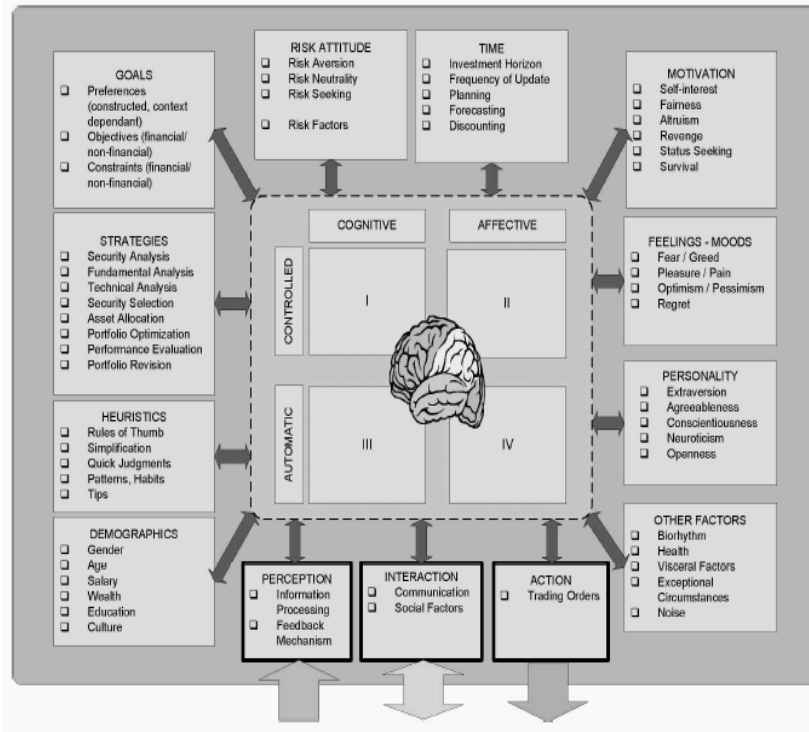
RISK ATTITUDE
❑ Risk Aversion
❑ Risk Neutrality
❑ Risk Seeking
❑ Risk Factors

TIME
❑ Investment Horizon
❑ Frequency of Update
❑ Planning
❑ Forecasting
❑ Discounting

GOALS
❑ Preferences (constructed, context dependant)
❑ Objectives (financial/ non-financial)
❑ Constraints (financial/ non-financial)

MOTIVATION
❑ Self-interest
❑ Fairness
❑ Altruism
❑ Revenge
❑ Status Seeking
❑ Survival

STRATEGIES
❑ Security Analysis
❑ Fundamental Analysis
❑ Technical Analysis
❑ Security Selection
❑ Asset Allocation
❑ Portfolio Optimization
❑ Performance Evaluation
❑ Portfolio Revision

COGNITIVE

AFFECTIVE

CONTROLLED

I

II

AUTOMATIC

III

IV

FEELINGS - MOODS
❑ Fear / Greed
❑ Pleasure / Pain
❑ Optimism / Pessimism
❑ Regret

PERSONALITY
❑ Extraversion
❑ Agreeableness
❑ Conscientiousness
❑ Neuroticism
❑ Openness

HEURISTICS
❑ Rules of Thumb
❑ Simplification
❑ Quick Judgments
❑ Patterns, Habits
❑ Tips

DEMOGRAPHICS
❑ Gender
❑ Age
❑ Salary
❑ Wealth
❑ Education
❑ Culture

OTHER FACTORS
❑ Biorhythm
❑ Health
❑ Visceral Factors
❑ Exceptional Circumstances
❑ Noise

PERCEPTION
❑ Information Processing
❑ Feedback Mechanism

INTERACTION
❑ Communication
❑ Social Factors

ACTION
❑ Trading Orders